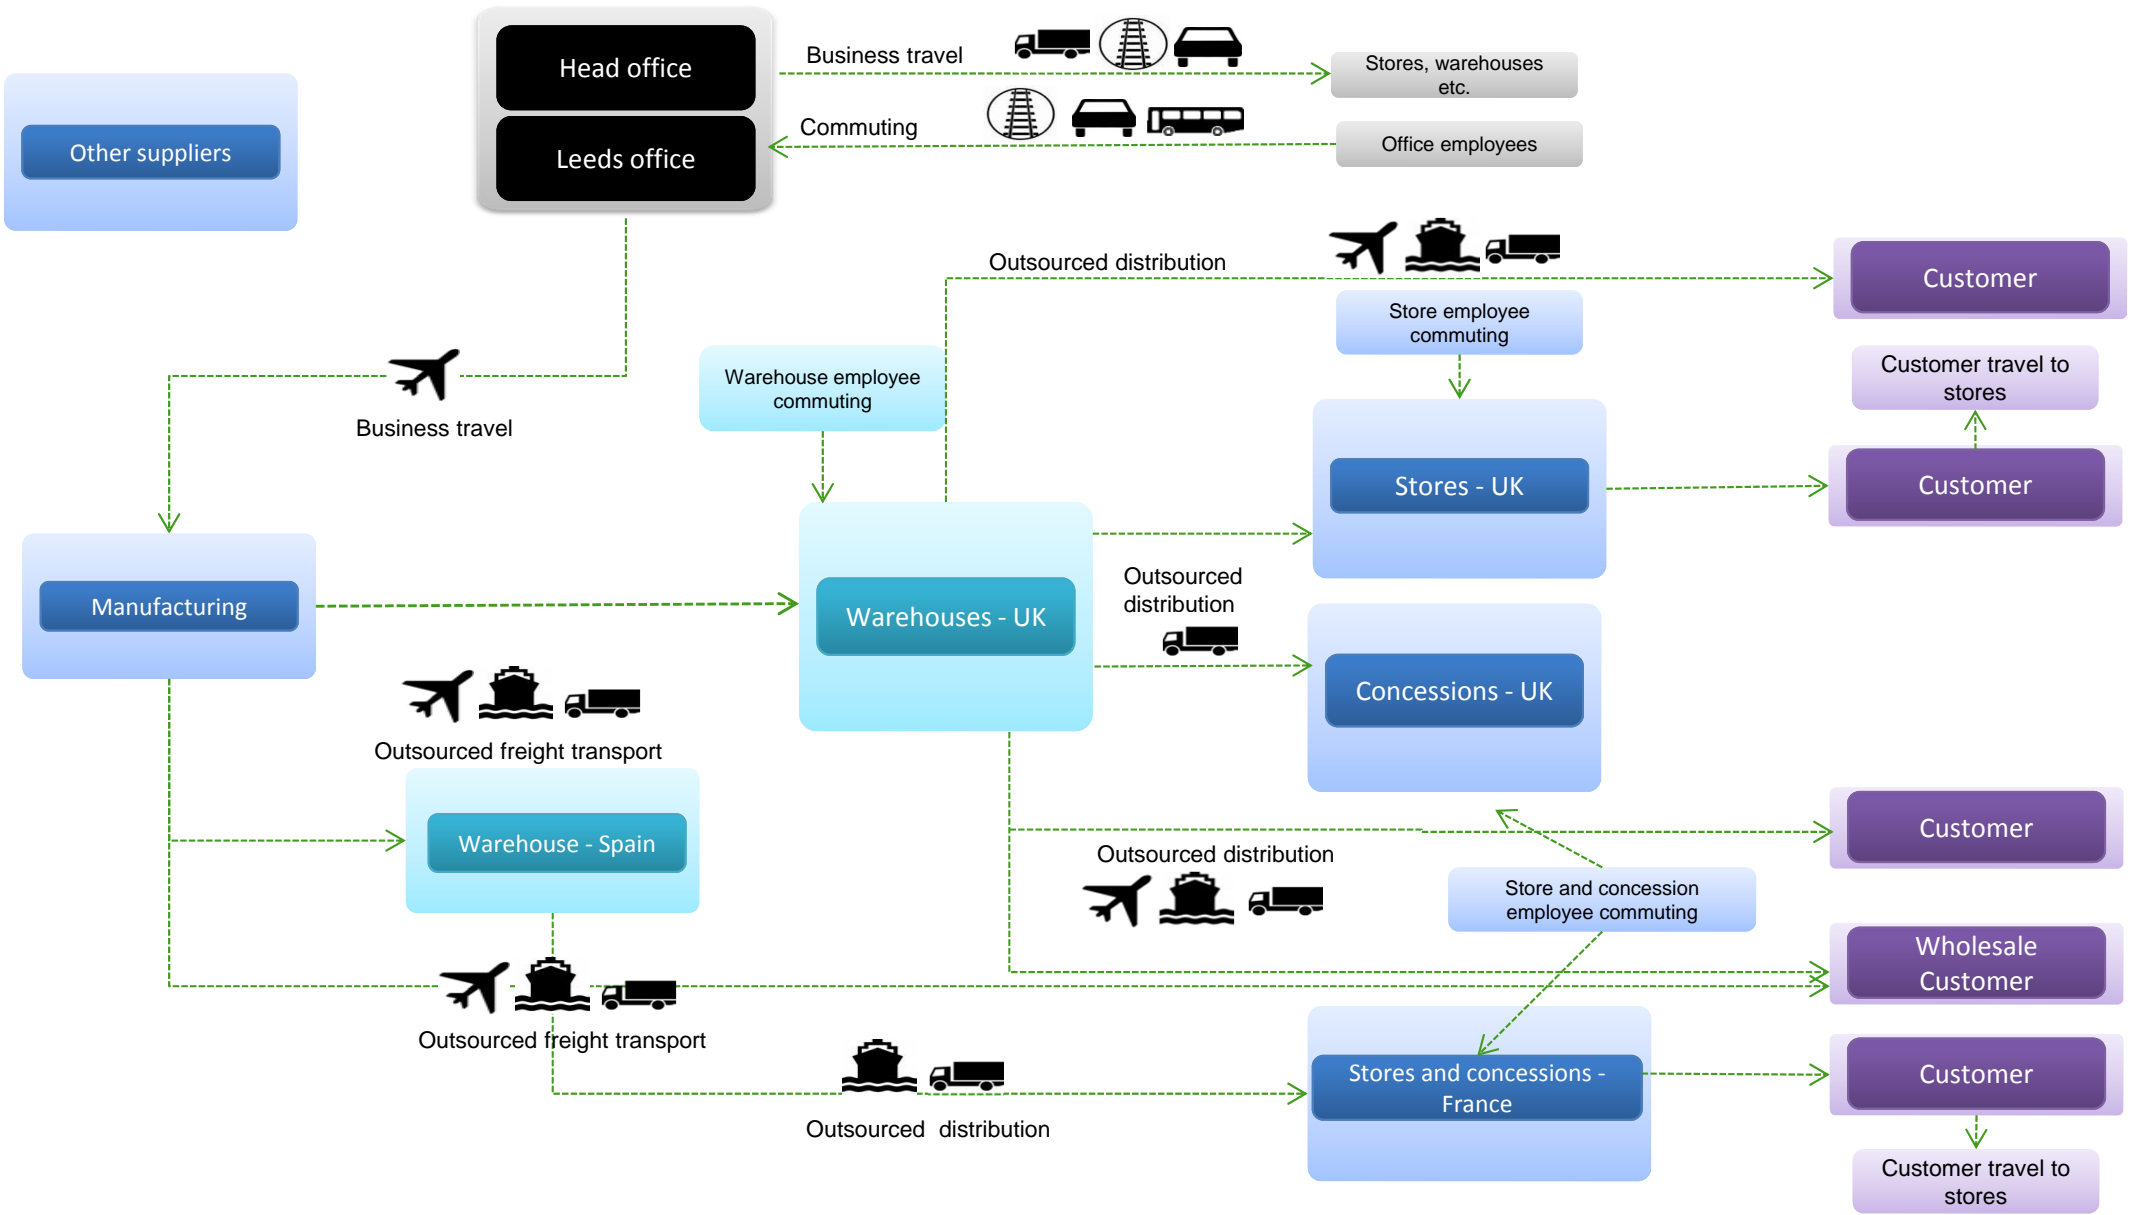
Other suppliers

Head office

Leeds office

Business travel

Stores, warehouses etc.

Commuting

Office employees

Outsourced distribution

Customer

Store employee commuting

Customer travel to stores

Warehouse employee commuting

Business travel

Stores - UK

Customer

Manufacturing

Warehouses - UK

Outsourced distribution

Concessions - UK

Outsourced freight transport

Warehouse - Spain

Customer

Outsourced distribution

Store and concession employee commuting

Wholesale Customer

Outsourced freight transport

Stores and concessions - France

Customer

Outsourced distribution

Customer travel to stores